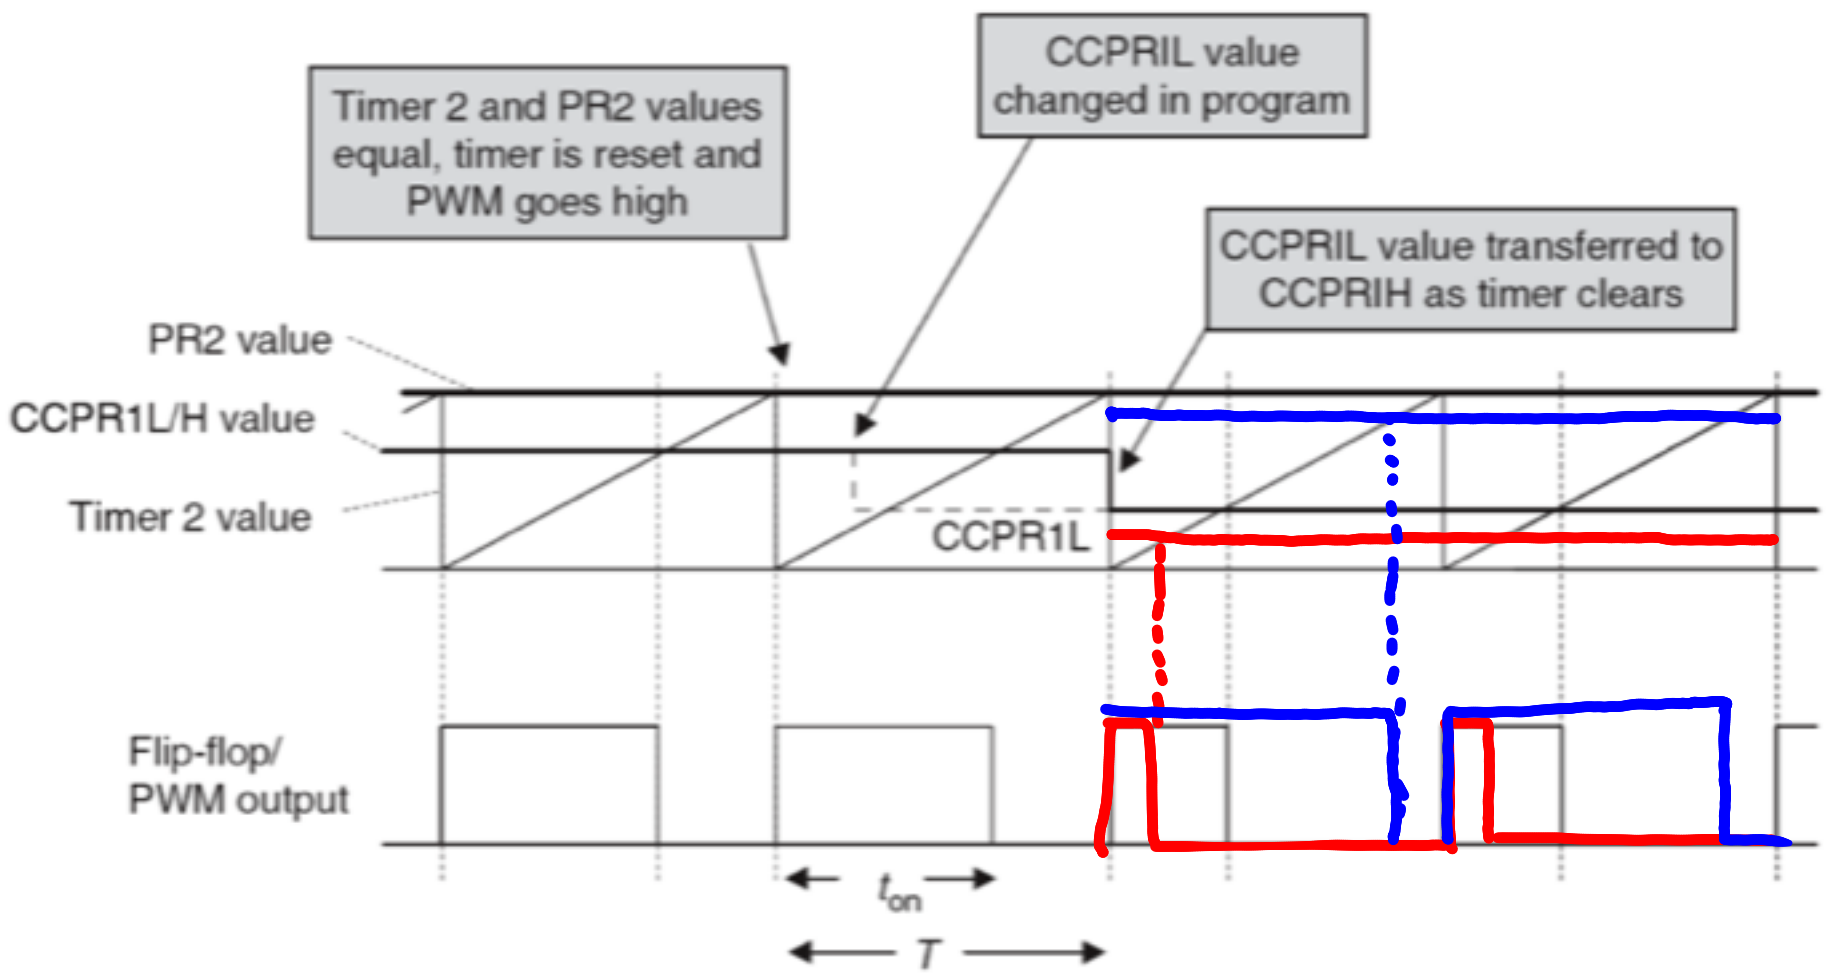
Timer 2 and PR2 values equal, timer is reset and PWM goes high

CCPRIL value changed in program

CCPRIL value transferred to CCPRIH as timer clears

PR2 value

CCPR1L/H value

Timer 2 value

CCPR1L

Flip-flop/ PWM output

$t_{on}$

$T$